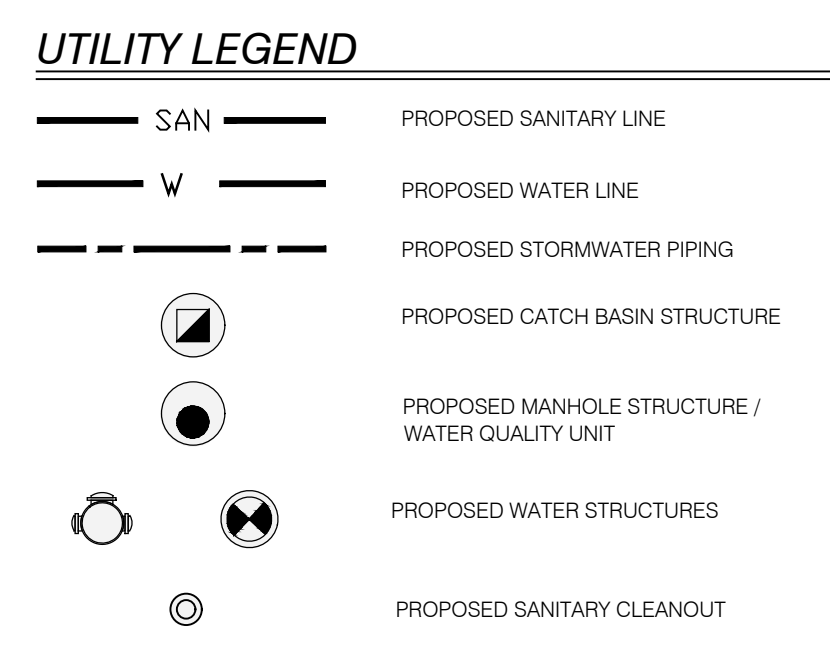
UTILITY LEGEND

SAN

PROPOSED SANITARY LINE

W

PROPOSED WATER LINE

PROPOSED STORMWATER PIPING

PROPOSED CATCH BASIN STRUCTURE

PROPOSED MANHOLE STRUCTURE / WATER QUALITY UNIT

PROPOSED WATER STRUCTURES

PROPOSED SANITARY CLEANOUT